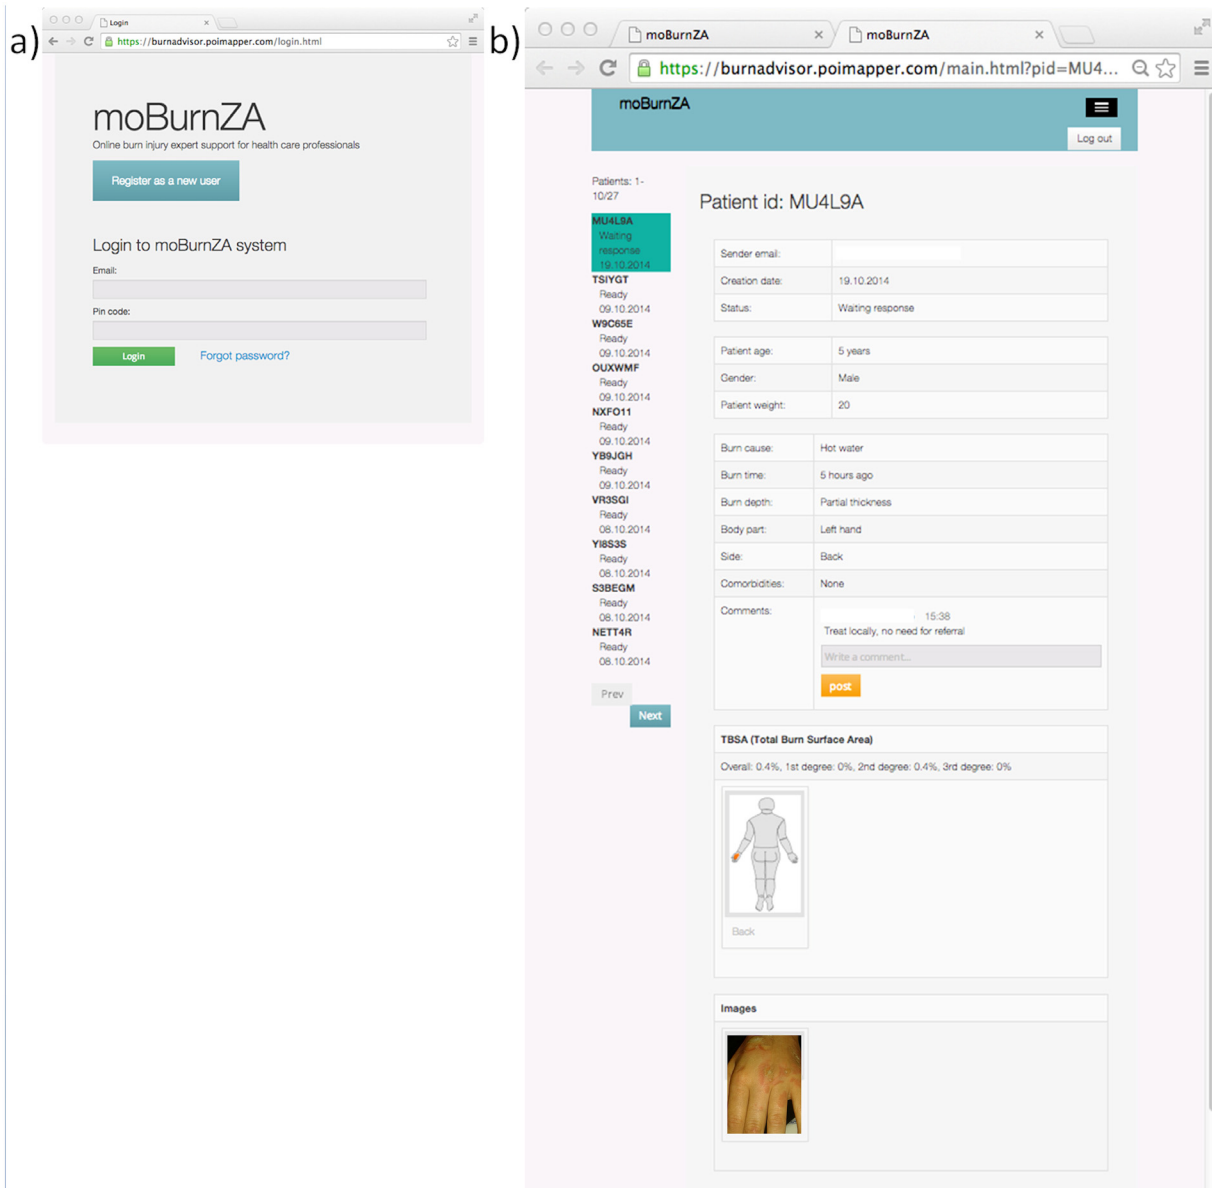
a)

Login

https://burnadvisor.poimapper.com/login.html

moBurnZA

Online burn injury expert support for health care professionals

Register as a new user

Login to moBurnZA system

Email:

Pin code:

Login

Forgot password?

b)

moBurnZA

moBurnZA

https://burnadvisor.poimapper.com/main.html?pid=MU4...

moBurnZA

Log out

Patients: 1-10/27

MU4L9A
Waiting response
19.10.2014

TSIYGT
Ready
09.10.2014

W9C65E
Ready
09.10.2014

OUXWMF
Ready
09.10.2014

NXFO11
Ready
09.10.2014

YB9JGH
Ready
09.10.2014

VR3SGI
Ready
08.10.2014

YI8S3S
Ready
08.10.2014

S3BEGM
Ready
08.10.2014

NETT4R
Ready
08.10.2014

Prev

Next

Patient id: MU4L9A

| Sender email: | |
|---|---|
| Creation date: | 19.10.2014 |
| Status: | Waiting response |

| Patient age: | 5 years |
|---|---|
| Gender: | Male |
| Patient weight: | 20 |

| Burn cause: | Hot water |
|---|---|
| Burn time: | 5 hours ago |
| Burn depth: | Partial thickness |
| Body part: | Left hand |
| Side: | Back |
| Comorbidities: | None |
| Comments: | 15:38 Treat locally, no need for referral |

Write a comment...

post

TBSA (Total Burn Surface Area)

Overall: 0.4%, 1st degree: 0%, 2nd degree: 0.4%, 3rd degree: 0%

Back

Images